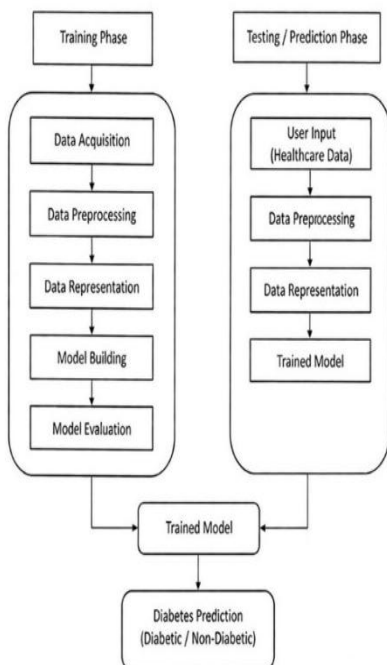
Training Phase

Data Acquisition

Data Preprocessing

Data Representation

Model Building

Model Evaluation

Testing / Prediction Phase

User Input (Healthcare Data)

Data Preprocessing

Data Representation

Trained Model

Trained Model

Diabetes Prediction (Diabetic / Non-Diabetic)